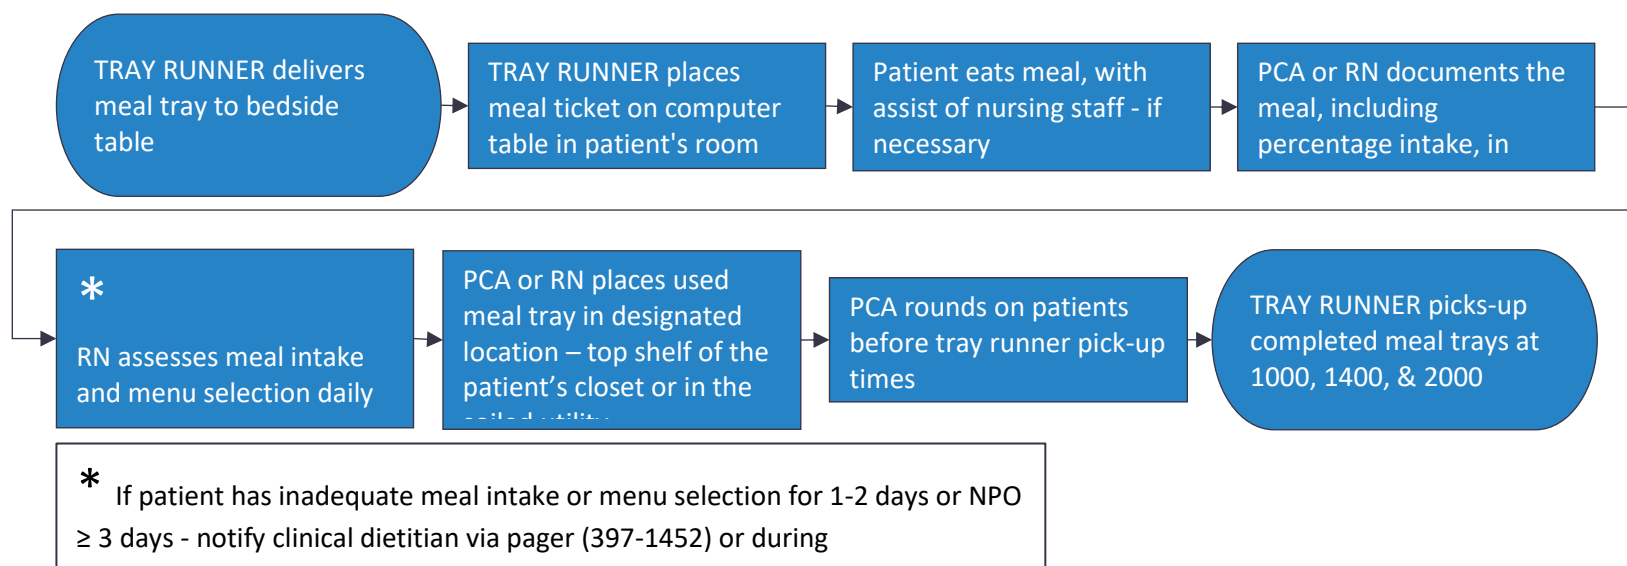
TRAY RUNNER delivers meal tray to bedside table

TRAY RUNNER places meal ticket on computer table in patient's room

Patient eats meal, with assist of nursing staff - if necessary

PCA or RN documents the meal, including percentage intake, in

*

RN assesses meal intake and menu selection daily

PCA or RN places used meal tray in designated location – top shelf of the patient’s closet or in the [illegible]

PCA rounds on patients before tray runner pick-up times

TRAY RUNNER picks-up completed meal trays at 1000, 1400, & 2000

* If patient has inadequate meal intake or menu selection for 1-2 days or NPO ≥ 3 days - notify clinical dietitian via pager (397-1452) or during